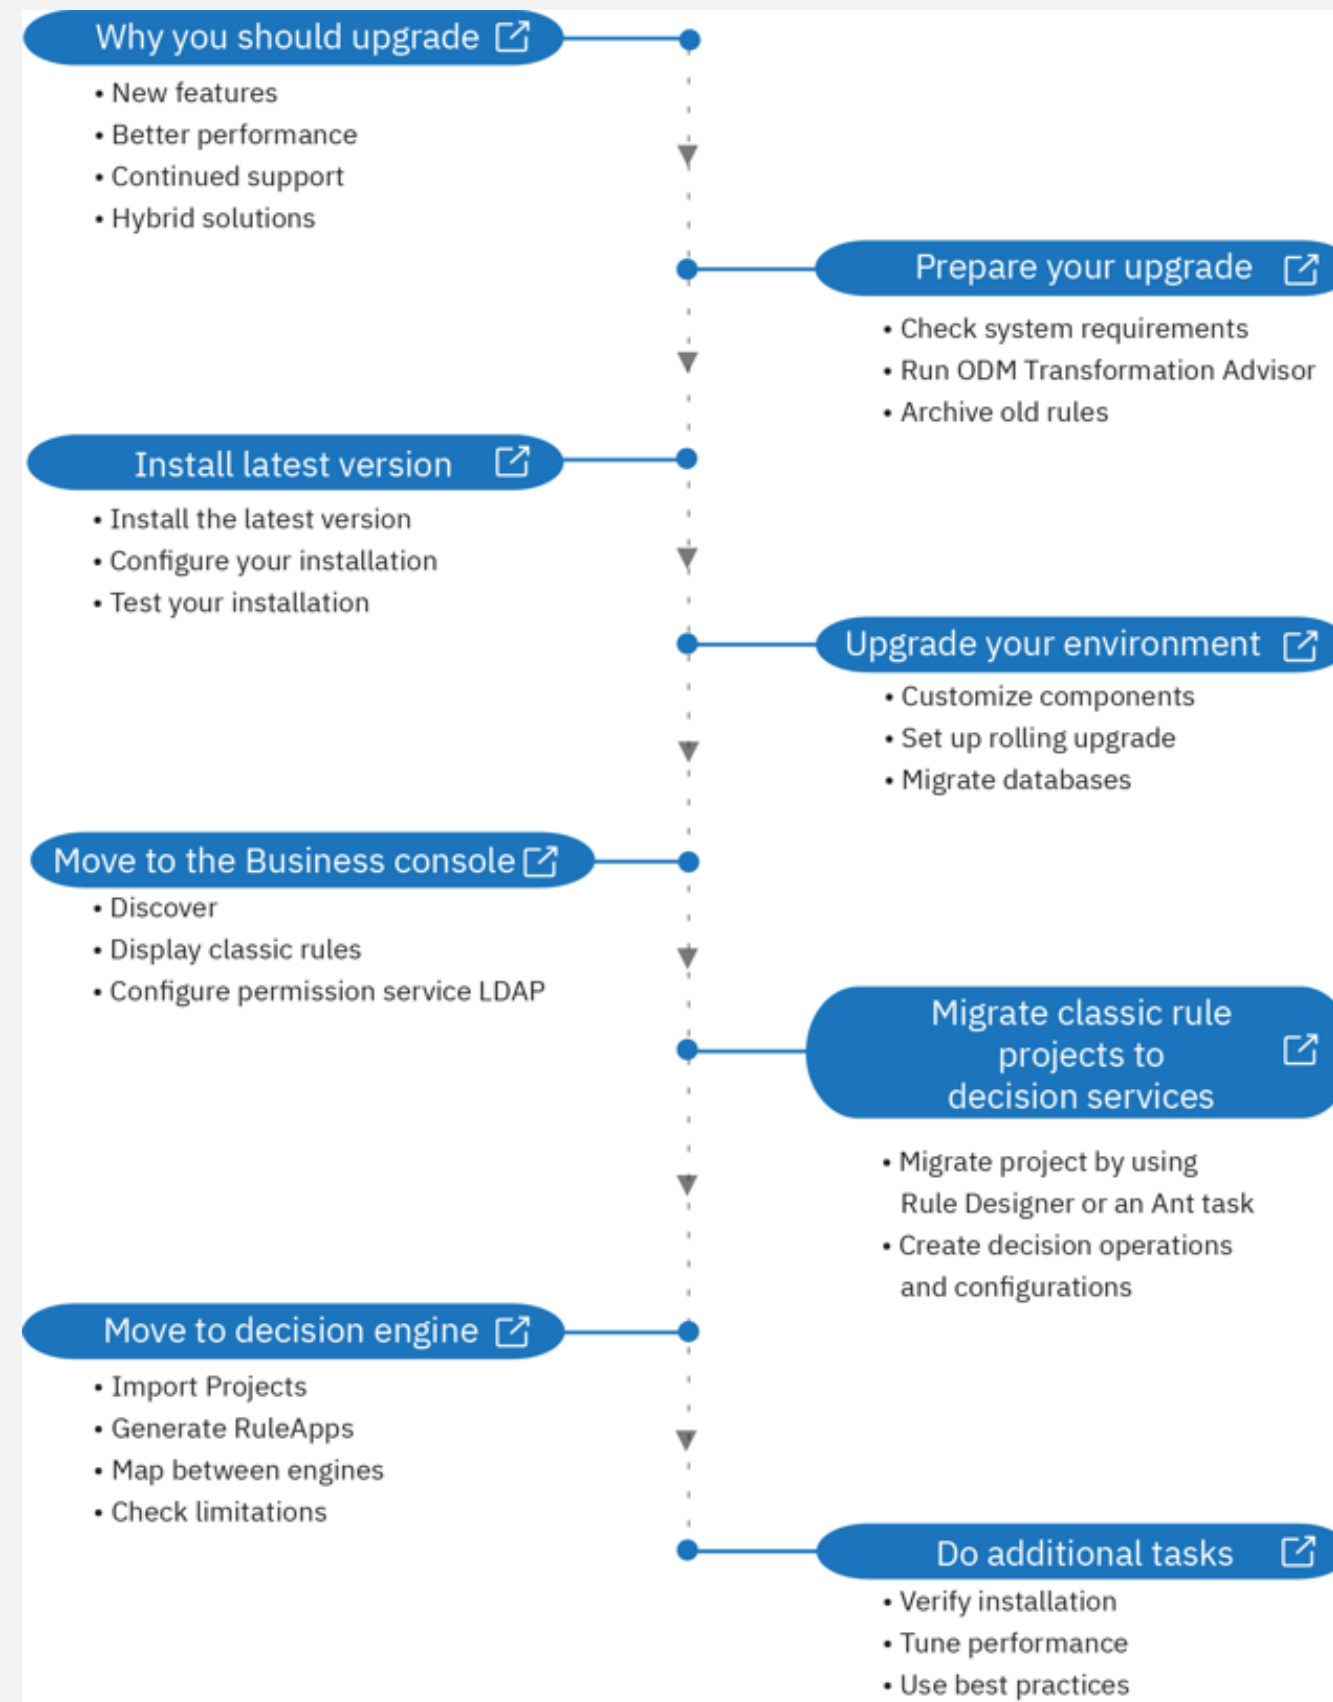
Why you should upgrade

• New features
• Better performance
• Continued support
• Hybrid solutions

Prepare your upgrade

• Check system requirements
• Run ODM Transformation Advisor
• Archive old rules

Install latest version

• Install the latest version
• Configure your installation
• Test your installation

Upgrade your environment

• Customize components
• Set up rolling upgrade
• Migrate databases

Move to the Business console

• Discover
• Display classic rules
• Configure permission service LDAP

Migrate classic rule projects to decision services

• Migrate project by using Rule Designer or an Ant task
• Create decision operations and configurations

Move to decision engine

• Import Projects
• Generate RuleApps
• Map between engines
• Check limitations

Do additional tasks

• Verify installation
• Tune performance
• Use best practices